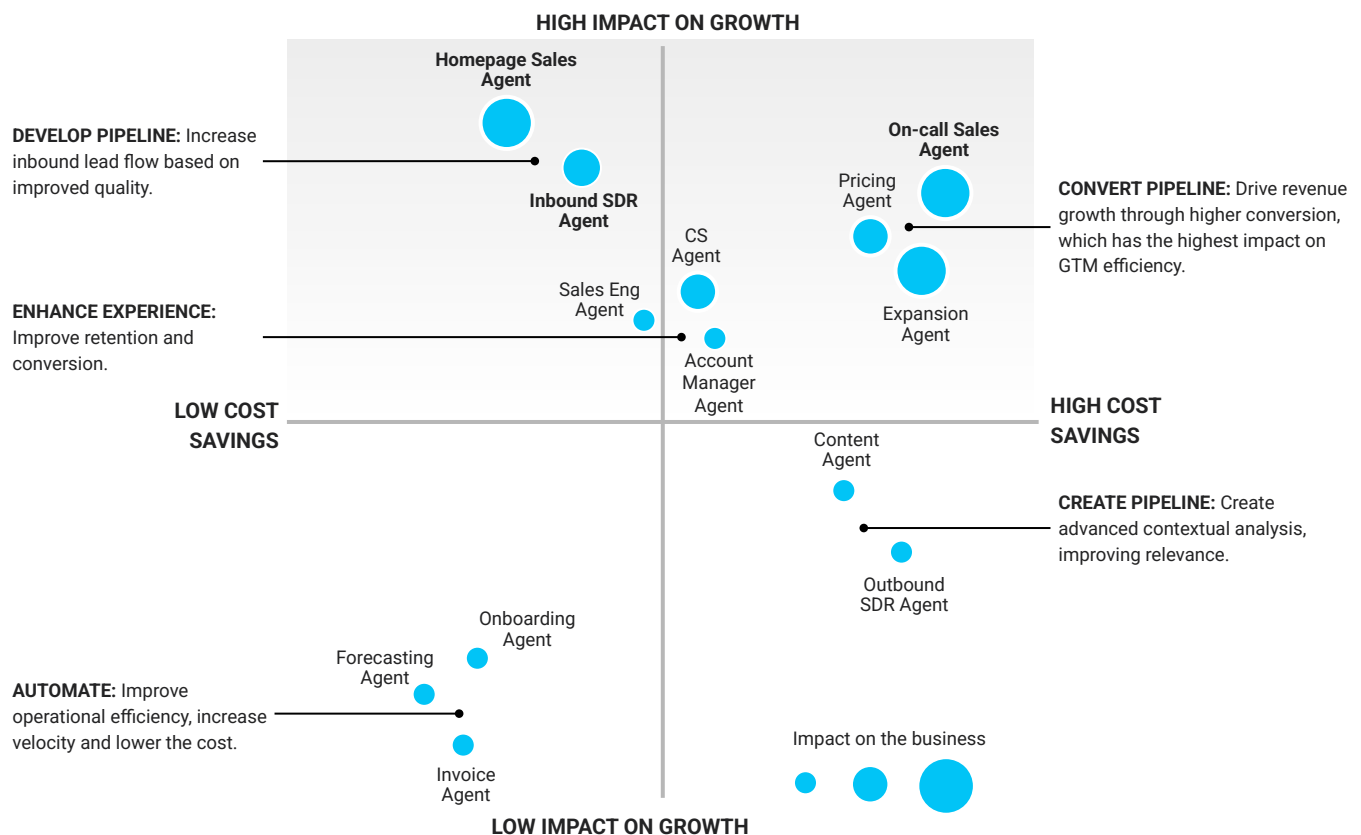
HIGH IMPACT ON GROWTH

Homepage Sales Agent

DEVELOP PIPELINE: Increase inbound lead flow based on improved quality.

Inbound SDR Agent

On-call Sales Agent

Pricing Agent

CONVERT PIPELINE: Drive revenue growth through higher conversion, which has the highest impact on GTM efficiency.

CS Agent

Sales Eng Agent

Expansion Agent

ENHANCE EXPERIENCE: Improve retention and conversion.

Account Manager Agent

LOW COST SAVINGS

HIGH COST SAVINGS

Content Agent

CREATE PIPELINE: Create advanced contextual analysis, improving relevance.

Outbound SDR Agent

Onboarding Agent

Forecasting Agent

AUTOMATE: Improve operational efficiency, increase velocity and lower the cost.

Invoice Agent

Impact on the business

LOW IMPACT ON GROWTH